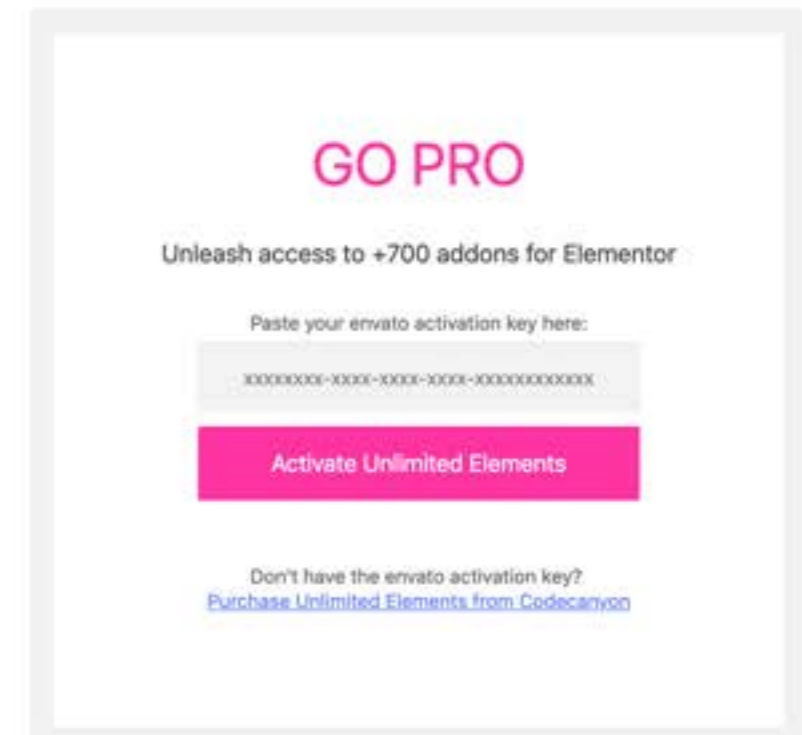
GO PRO

Unleash access to +700 addons for Elementor

Paste your envato activation key here:

xxxxxxxx-xxxx-xxxx-xxxx-xxxxxxxxxxxx

Activate Unlimited Elements

Don't have the envato activation key?
Purchase Unlimited Elements from Codecanyon